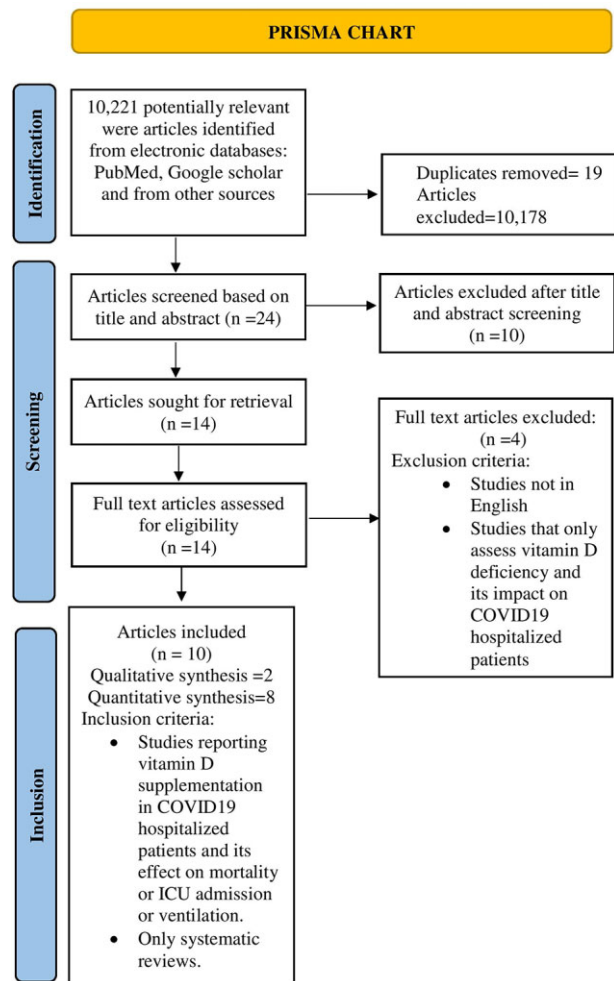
PRISMA CHART

Identification

10,221 potentially relevant were articles identified from electronic databases: PubMed, Google scholar and from other sources

Duplicates removed= 19
Articles excluded=10,178

Screening

Articles screened based on title and abstract (n =24)

Articles excluded after title and abstract screening (n =10)

Articles sought for retrieval (n =14)

Full text articles excluded: (n =4)
Exclusion criteria:
• Studies not in English
• Studies that only assess vitamin D deficiency and its impact on COVID19 hospitalized patients

Full text articles assessed for eligibility (n =14)

Inclusion

Articles included (n = 10)
Qualitative synthesis =2
Quantitative synthesis=8
Inclusion criteria:
• Studies reporting vitamin D supplementation in COVID19 hospitalized patients and its effect on mortality or ICU admission or ventilation.
• Only systematic reviews.